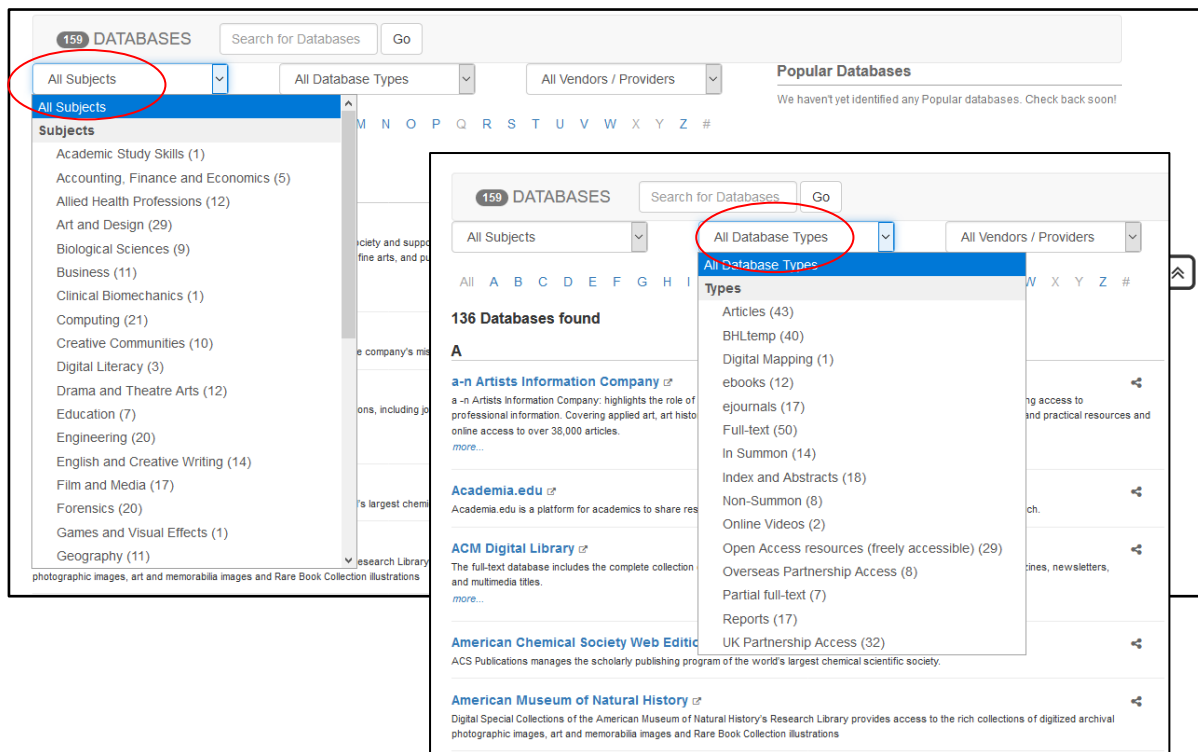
159 DATABASES Search for Databases Go

All Subjects

All Database Types

All Vendors / Providers

Popular Databases

We haven't yet identified any Popular databases. Check back soon!

All Subjects
Subjects
Academic Study Skills (1)
Accounting, Finance and Economics (5)
Allied Health Professions (12)
Art and Design (29)
Biological Sciences (9)
Business (11)
Clinical Biomechanics (1)
Computing (21)
Creative Communities (10)
Digital Literacy (3)
Drama and Theatre Arts (12)
Education (7)
Engineering (20)
English and Creative Writing (14)
Film and Media (17)
Forensics (20)
Games and Visual Effects (1)
Geography (11)

M N O P Q R S T U V W X Y Z #

photographic images, art and memorabilia images and Rare Book Collection illustrations

159 DATABASES Search for Databases Go

All Subjects

All Database Types

All Vendors / Providers

All A B C D E F G H

W X Y Z #

136 Databases found

A

a-n Artists Information Company
a -n Artists Information Company: highlights the role of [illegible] ng access to professional information. Covering applied art, art histo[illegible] and practical resources and online access to over 38,000 articles.
more...

Academia.edu
Academia.edu is a platform for academics to share res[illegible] ch.

ACM Digital Library
The full-text database includes the complete collection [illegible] zines, newsletters, and multimedia titles.
more...

American Chemical Society Web Editio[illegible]
ACS Publications manages the scholarly publishing program of the world's largest chemical scientific society.

American Museum of Natural History
Digital Special Collections of the American Museum of Natural History's Research Library provides access to the rich collections of digitized archival photographic images, art and memorabilia images and Rare Book Collection illustrations

All Database Types
Types
Articles (43)
BHLtemp (40)
Digital Mapping (1)
ebooks (12)
ejournals (17)
Full-text (50)
In Summon (14)
Index and Abstracts (18)
Non-Summon (8)
Online Videos (2)
Open Access resources (freely accessible) (29)
Overseas Partnership Access (8)
Partial full-text (7)
Reports (17)
UK Partnership Access (32)